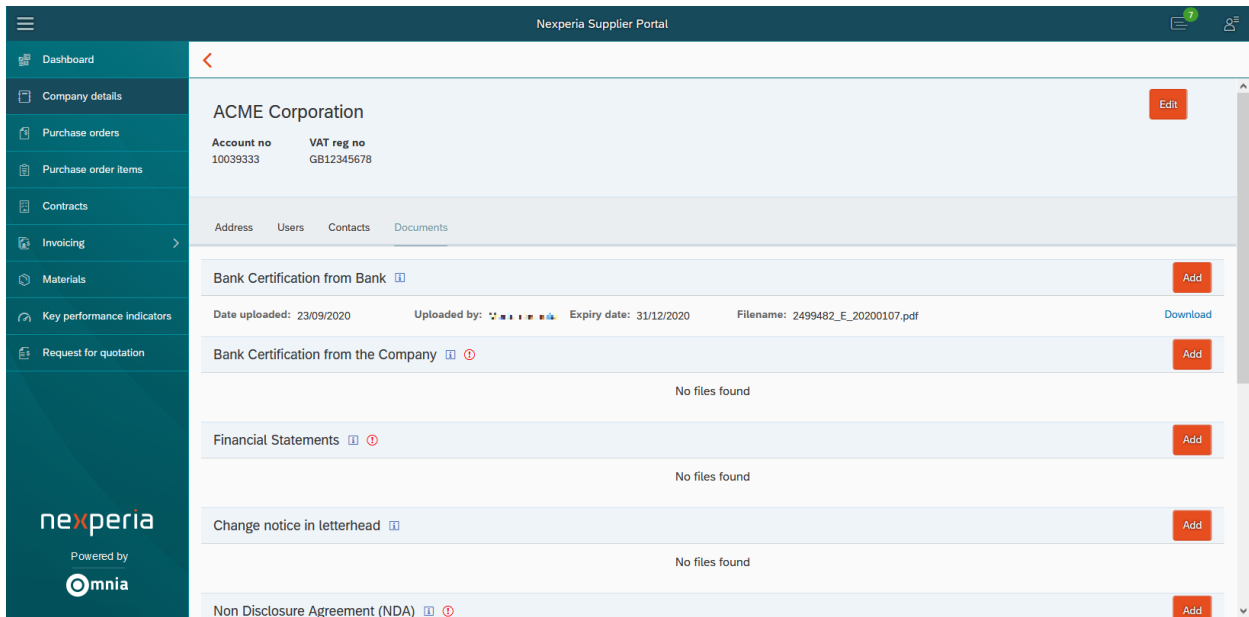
Nexperia Supplier Portal

7

Dashboard
Company details
Purchase orders
Purchase order items
Contracts
Invoicing
Materials
Key performance indicators
Request for quotation

nexperia
Powered by
Omnia

ACME Corporation

Edit

Account no
10039333

VAT reg no
GB12345678

Address Users Contacts Documents

Bank Certification from Bank

Add

Date uploaded: 23/09/2020 Uploaded by: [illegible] Expiry date: 31/12/2020 Filename: 2499482_E_20200107.pdf Download

Bank Certification from the Company

Add

No files found

Financial Statements

Add

No files found

Change notice in letterhead

Add

No files found

Non Disclosure Agreement (NDA)

Add